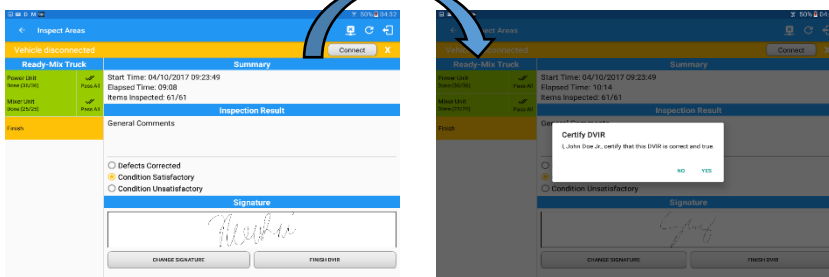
Inspect Areas

50% 04:32

Vehicle disconnected

Connect

X

Ready-Mix Truck

Power Unit
Done (36/36)

Pass All

Mixer Unit
Done (25/25)

Pass All

Finish

Summary

Start Time: 04/10/2017 09:23:49
Elapsed Time: 09:08
Items Inspected: 61/61

Inspection Result

General Comments

Defects Corrected

Condition Satisfactory

Condition Unsatisfactory

Signature

CHANGE SIGNATURE

FINISH DVIR

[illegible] Inspect Areas

50%

Vehicle disconnected

Connect

X

Ready-Mix Truck

Power Unit
Done (36/36)

Pass All

Mixer Unit
Done (25/25)

Pass All

Finish

Summary

Start Time: 04/10/2017 09:23:49
Elapsed Time: 10:14
Items Inspected: 61/61

Inspection Result

General Comments

Certify DVIR

I, John Doe Jr., certify that this DVIR is correct and true.

NO

YES

Condition Unsatisfactory

Signature

CHANGE SIGNATURE

FINISH DVIR